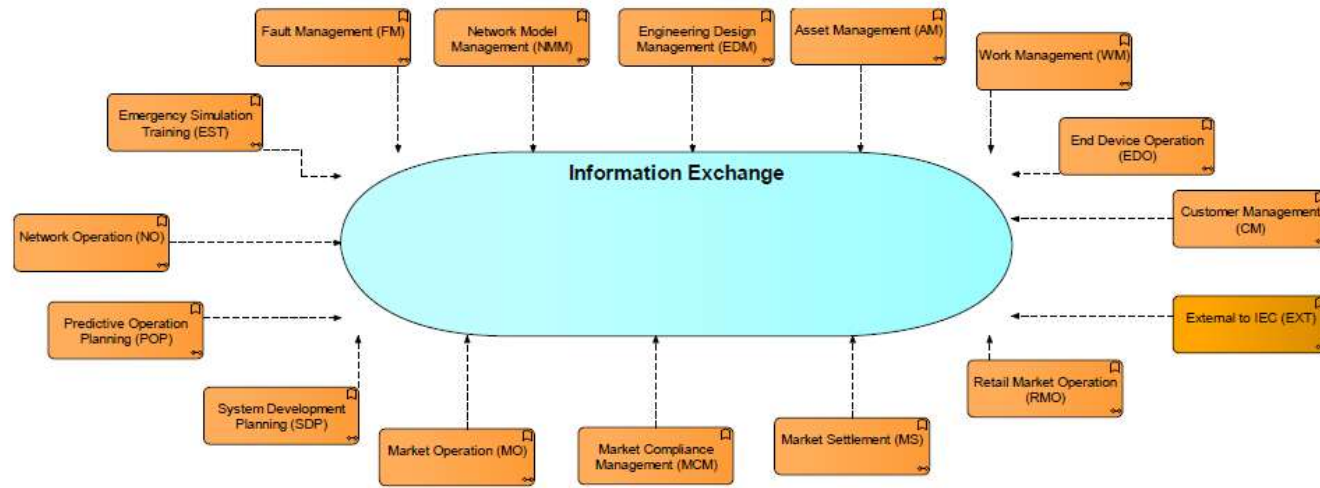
Fault Management (FM)

Network Model Management (NMM)

Engineering Design Management (EDM)

Asset Management (AM)

Work Management (WM)

Emergency Simulation Training (EST)

End Device Operation (EDO)

Information Exchange

Network Operation (NO)

Customer Management (CM)

Predictive Operation Planning (POP)

External to IEC (EXT)

Retail Market Operation (RMO)

System Development Planning (SDP)

Market Operation (MO)

Market Compliance Management (MCM)

Market Settlement (MS)